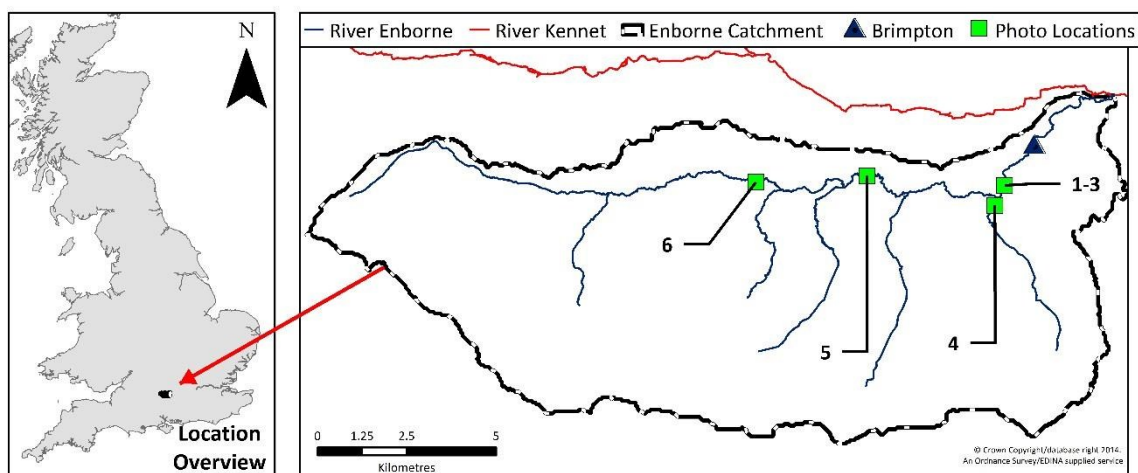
N

Location Overview

River Enborne River Kennet Enborne Catchment Brimpton Photo Locations

6

5

4

1-3

0 1.25 2.5 5
Kilometres

© Crown Copyright/database right 2014. An Ordnance Survey/EDINA supplied service